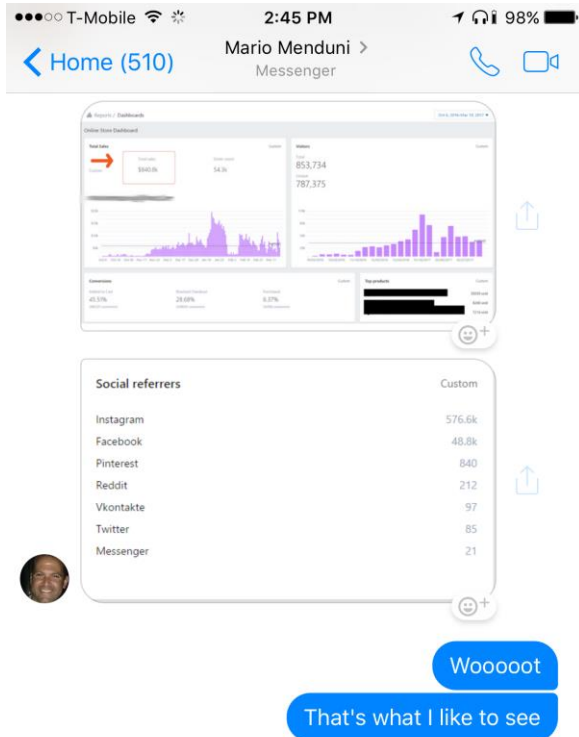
●●●○○ T-Mobile 2:45 PM 98%

< Home (510)

Mario Menduni >

Messenger

Reports / Dashboards

Online Store Dashboard

Total Sales

Custom

Total sales

$840.0k

Order count

54.1k

Visitors

Custom

Total

853,734

Unique

787,375

Conversions

Custom

41.5%

29.69%

8.37%

Top products

Custom

Social referrers

Custom

| | |
|---|---|
| Instagram | 576.6k |
| Facebook | 48.8k |
| Pinterest | 840 |
| Reddit | 212 |
| Vkontakte | 97 |
| Twitter | 85 |
| Messenger | 21 |

Woooooot

That's what I like to see